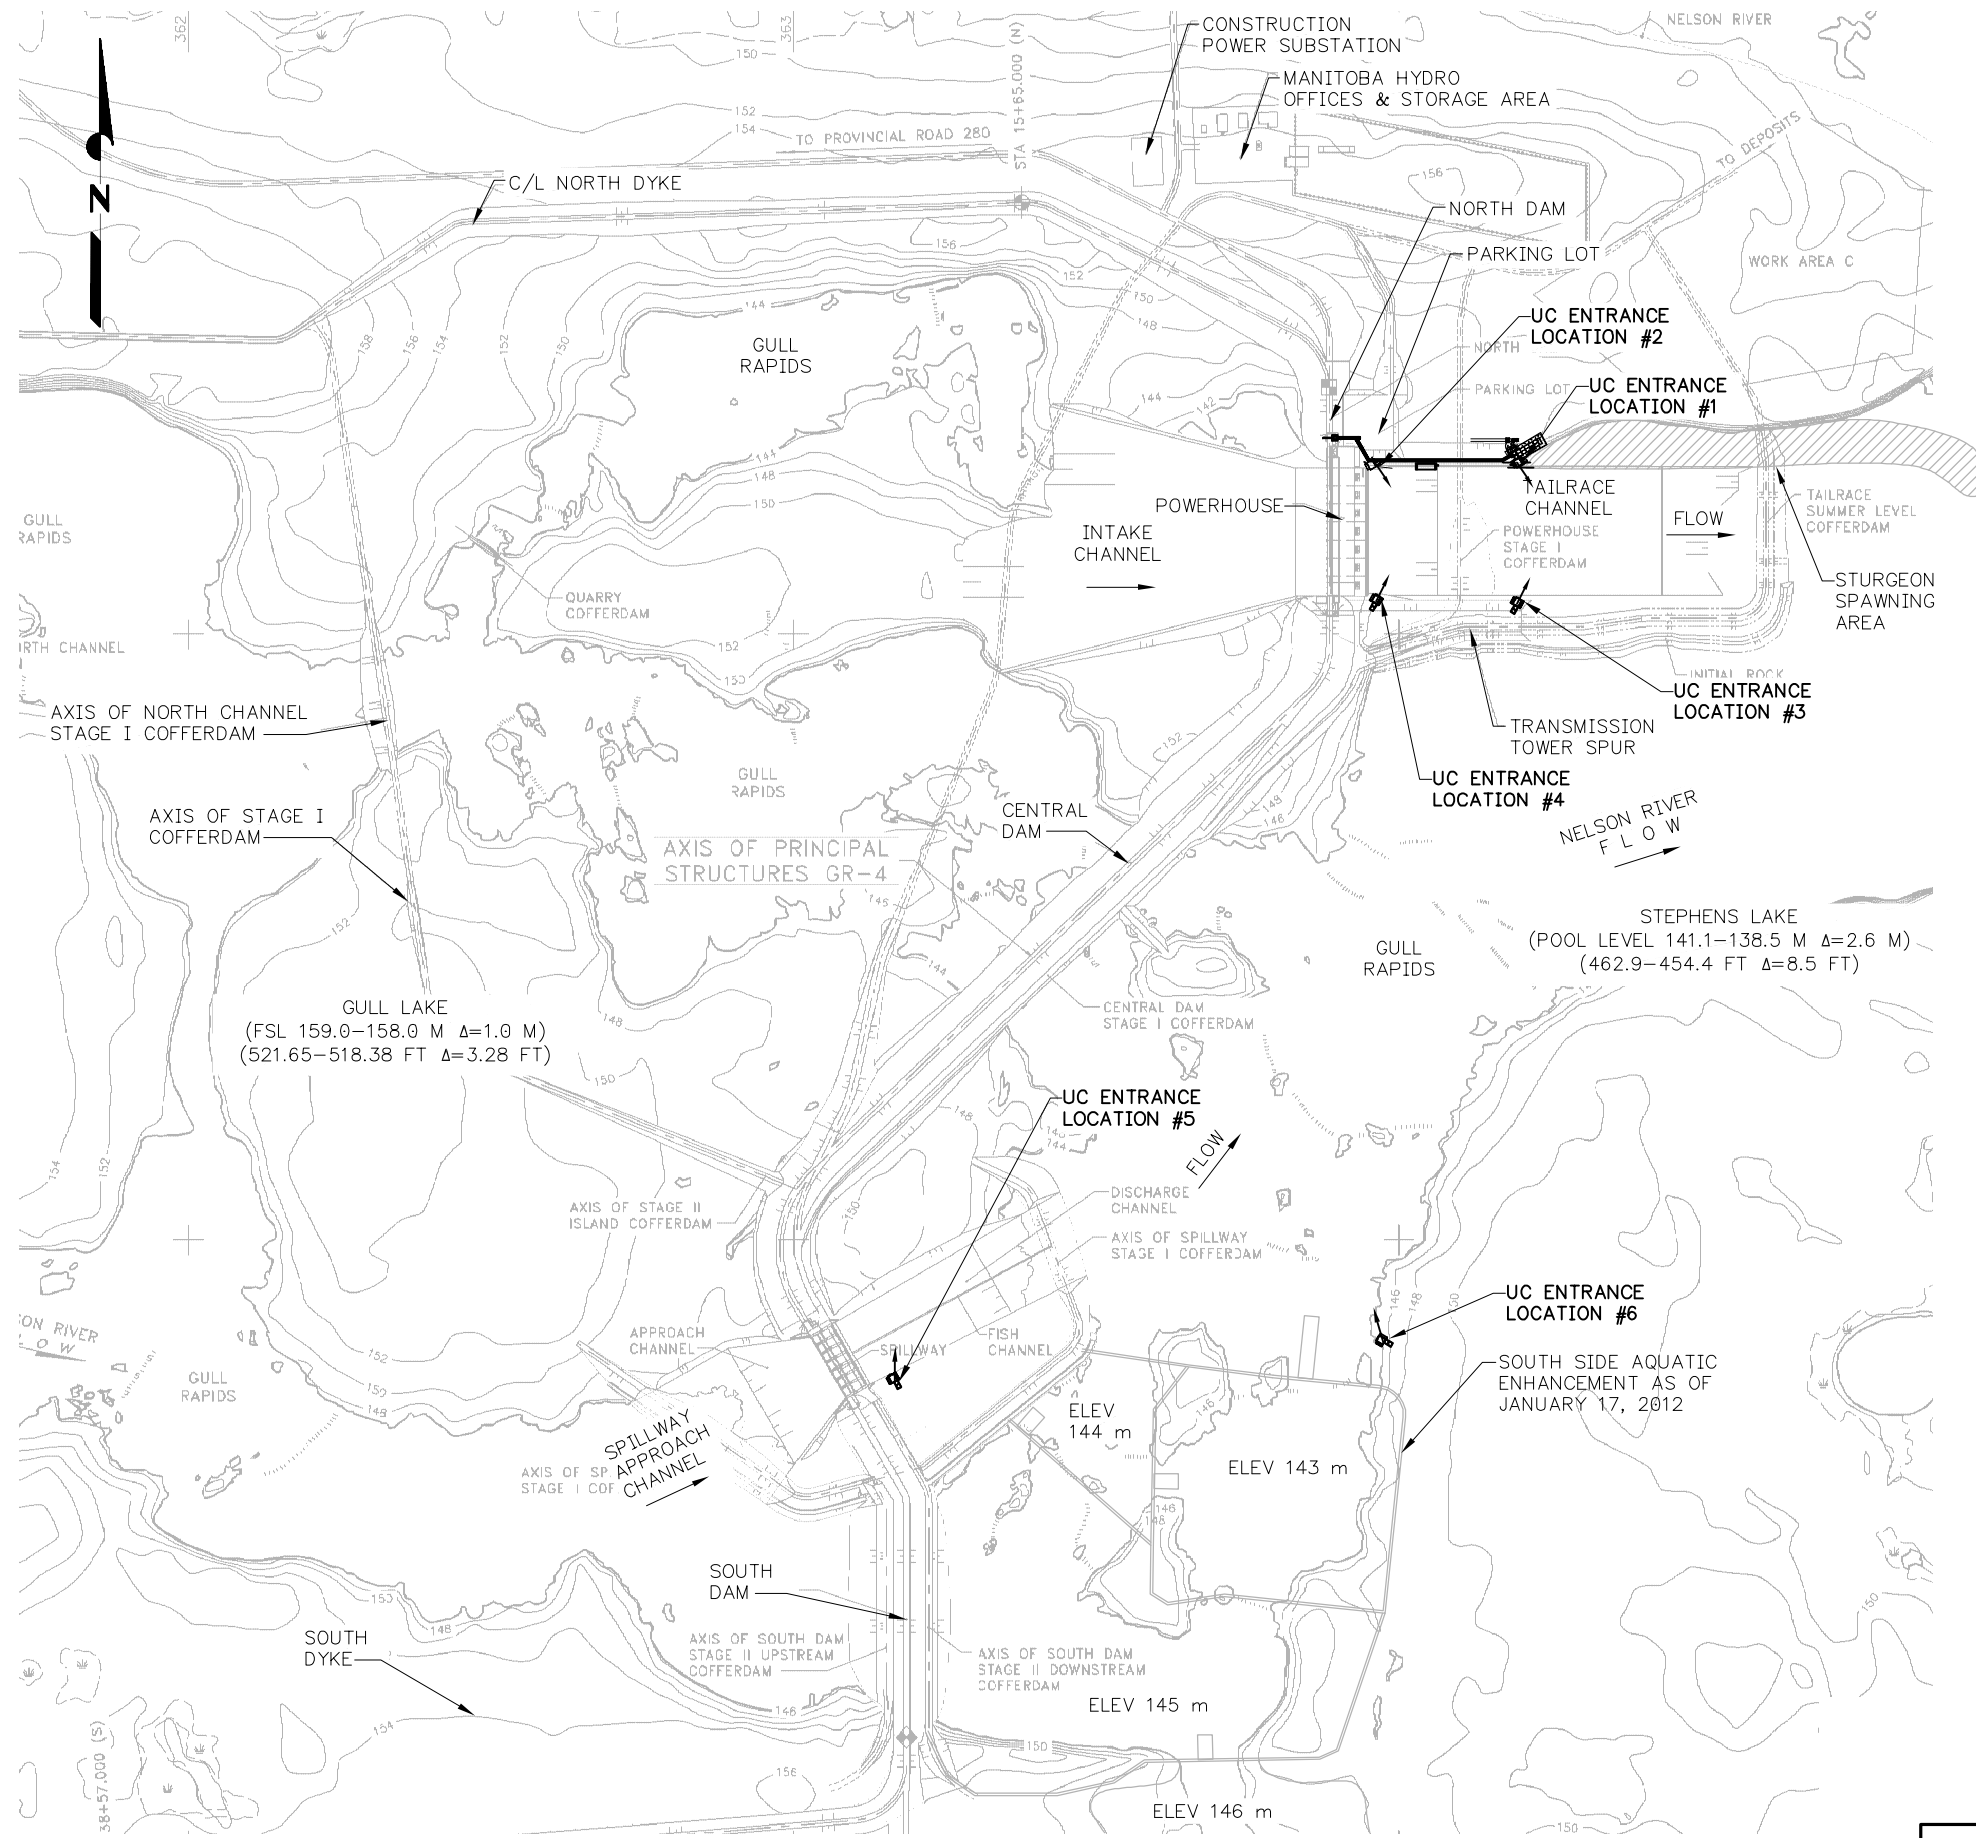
N

362

363

150

152

154

TO PROVINCIAL ROAD 280

STA 15+65.000 (N)

CONSTRUCTION POWER SUBSTATION

MANITOBA HYDRO OFFICES & STORAGE AREA

NELSON RIVER

TO DEPOSITS

156

C/L NORTH DYKE

NORTH DAM

PARKING LOT

WORK AREA C

UC ENTRANCE LOCATION #2

NORTH

PARKING LOT

UC ENTRANCE LOCATION #1

GULL RAPIDS

GULL RAPIDS

QUARRY COFFERDAM

POWERHOUSE

INTAKE CHANNEL

TAILRACE CHANNEL

POWERHOUSE STAGE I COFFERDAM

FLOW

TAILRACE SUMMER LEVEL COFFERDAM

STURGEON SPAWNING AREA

RTH CHANNEL

AXIS OF NORTH CHANNEL STAGE I COFFERDAM

INITIAL ROCK

UC ENTRANCE LOCATION #3

TRANSMISSION TOWER SPUR

UC ENTRANCE LOCATION #4

GULL RAPIDS

AXIS OF STAGE I COFFERDAM

CENTRAL DAM

AXIS OF PRINCIPAL STRUCTURES GR-4

NELSON RIVER FLOW

STEPHENS LAKE (POOL LEVEL 141.1–138.5 M Δ=2.6 M) (462.9–454.4 FT Δ=8.5 FT)

GULL RAPIDS

CENTRAL DAM STAGE I COFFERDAM

GULL LAKE (FSL 159.0–158.0 M Δ=1.0 M) (521.65–518.38 FT Δ=3.28 FT)

UC ENTRANCE LOCATION #5

FLOW

AXIS OF STAGE II ISLAND COFFERDAM

DISCHARGE CHANNEL

AXIS OF SPILLWAY STAGE I COFFERDAM

ON RIVER OW

UC ENTRANCE LOCATION #6

APPROACH CHANNEL

SPILLWAY

FISH CHANNEL

SOUTH SIDE AQUATIC ENHANCEMENT AS OF JANUARY 17, 2012

GULL RAPIDS

ELEV 144 m

ELEV 143 m

SPILLWAY APPROACH CHANNEL

AXIS OF SP STAGE I COF

SOUTH DAM

SOUTH DYKE

AXIS OF SOUTH DAM STAGE II UPSTREAM COFFERDAM

AXIS OF SOUTH DAM STAGE II DOWNSTREAM COFFERDAM

ELEV 145 m

38+57.000 (S)

ELEV 146 m